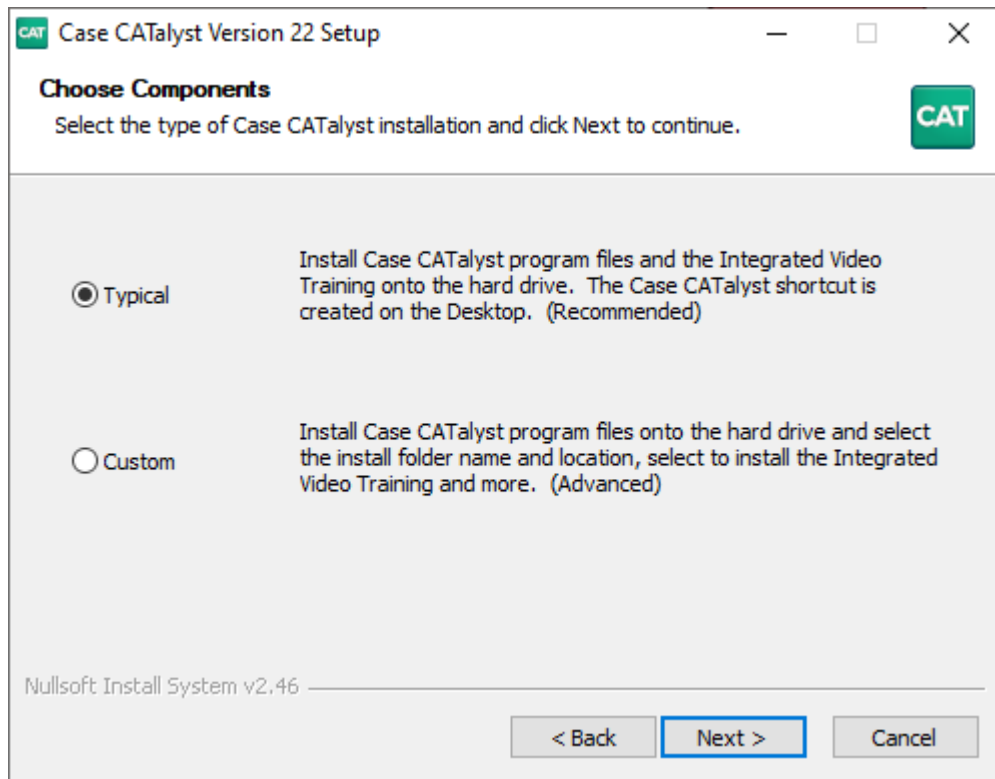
CAT Case CATalyst Version 22 Setup

Choose Components

Select the type of Case CATalyst installation and click Next to continue.

CAT

Typical

Install Case CATalyst program files and the Integrated Video Training onto the hard drive. The Case CATalyst shortcut is created on the Desktop. (Recommended)

Custom

Install Case CATalyst program files onto the hard drive and select the install folder name and location, select to install the Integrated Video Training and more. (Advanced)

Nullsoft Install System v2.46

< Back

Next >

Cancel